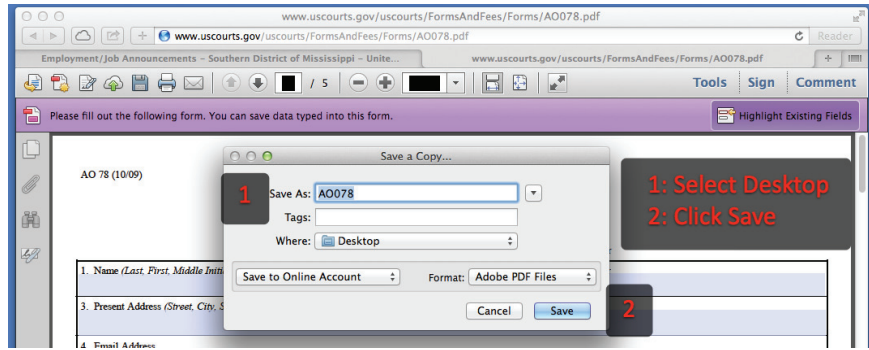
www.uscourts.gov/uscourts/FormsAndFees/Forms/AO078.pdf

www.uscourts.gov/uscourts/FormsAndFees/Forms/AO078.pdf

Reader

Employment/Job Announcements – Southern District of Mississippi – Unite...

www.uscourts.gov/uscourts/FormsAndFees/Forms/AO078.pdf

1 / 5

Tools | Sign | Comment

Please fill out the following form. You can save data typed into this form.

Highlight Existing Fields

AO 78 (10/09)

Save a Copy...

1

Save As: AO078

Tags:

Where: Desktop

1: Select Desktop
2: Click Save

1. Name (Last, First, Middle Initi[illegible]

3. Present Address (Street, City, S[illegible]

4. Email Address

Save to Online Account

Format: Adobe PDF Files

Cancel

Save

2